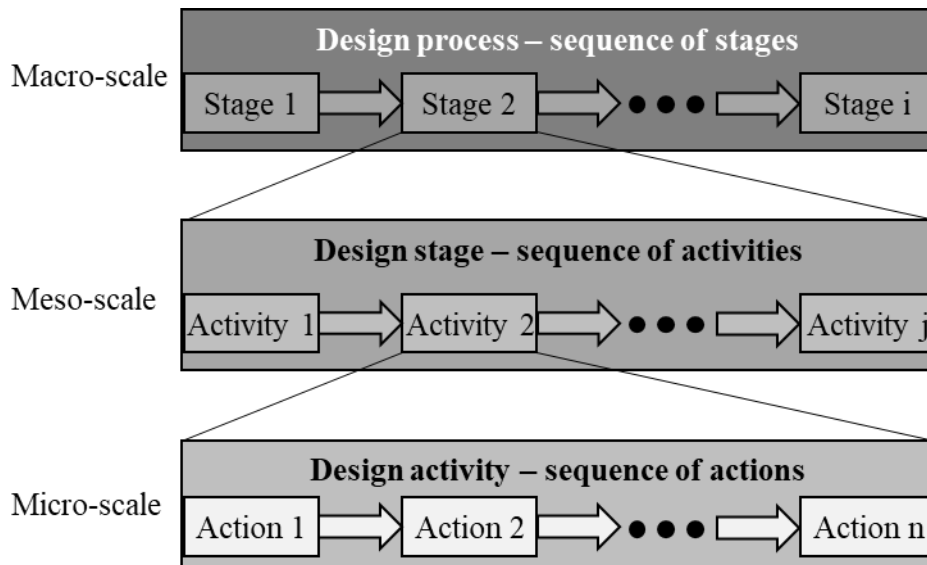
Macro-scale

Design process – sequence of stages

Stage 1

Stage 2

Stage i

Meso-scale

Design stage – sequence of activities

Activity 1

Activity 2

Activity j

Micro-scale

Design activity – sequence of actions

Action 1

Action 2

Action n